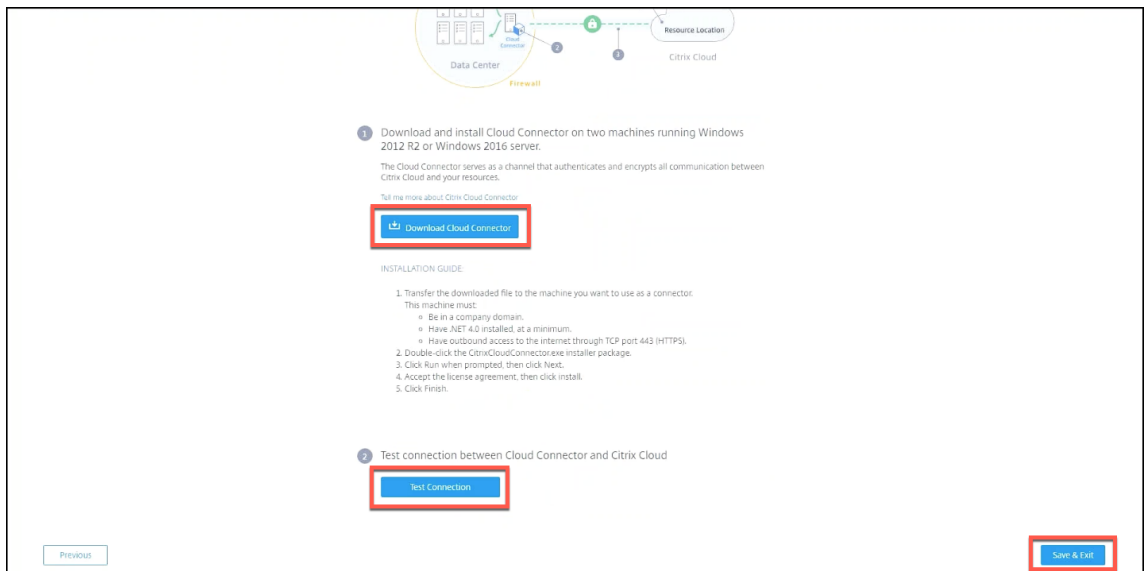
Cloud Connector

2

Resource Location

3

Data Center

Citrix Cloud

Firewall

1 Download and install Cloud Connector on two machines running Windows 2012 R2 or Windows 2016 server.

The Cloud Connector serves as a channel that authenticates and encrypts all communication between Citrix Cloud and your resources.

Tell me more about Citrix Cloud Connector

Download Cloud Connector

INSTALLATION GUIDE:

1. Transfer the downloaded file to the machine you want to use as a connector.
This machine must:
◦ Be in a company domain.
◦ Have .NET 4.0 installed, at a minimum.
◦ Have outbound access to the internet through TCP port 443 (HTTPS).
2. Double-click the CitrixCloudConnector.exe installer package.
3. Click Run when prompted, then click Next.
4. Accept the license agreement, then click install.
5. Click Finish.

2 Test connection between Cloud Connector and Citrix Cloud

Test Connection

Previous

Save & Exit